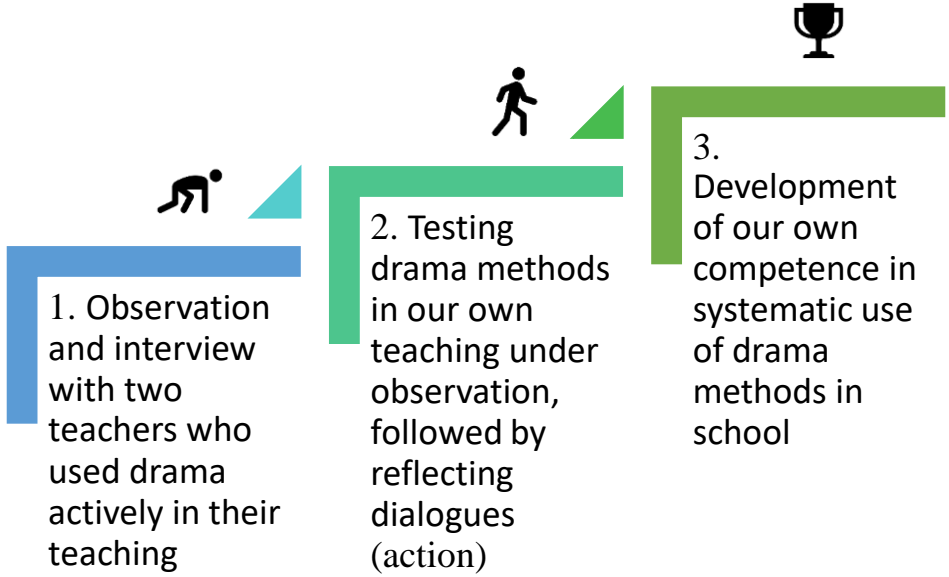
1. Observation and interview with two teachers who used drama actively in their teaching

2. Testing drama methods in our own teaching under observation, followed by reflecting dialogues (action)

3. Development of our own competence in systematic use of drama methods in school